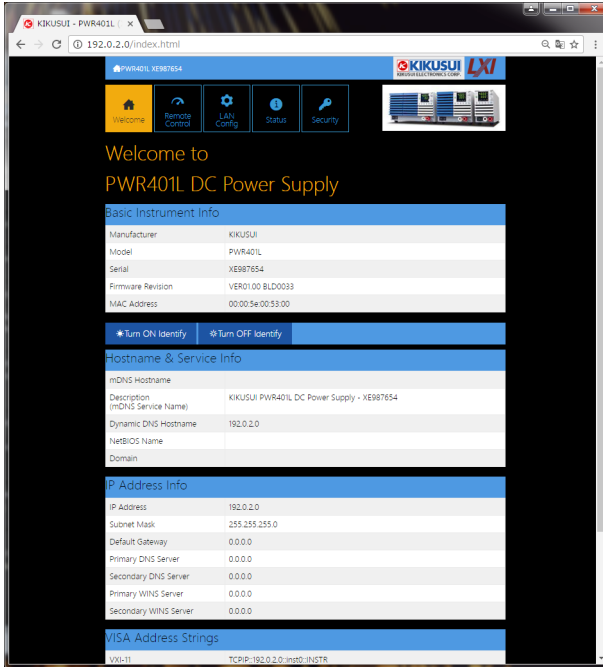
KIKUSUI - PWR401L (

192.0.2.0/index.html

PWR401L XE987654

KIKUSUI
KIKUSUI ELECTRONICS CORP.
LXI

Welcome
Remote Control
LAN Config
Status
Security

Welcome to
PWR401L DC Power Supply

Basic Instrument Info

| | |
|---|---|
| Manufacturer | KIKUSUI |
| Model | PWR401L |
| Serial | XE987654 |
| Firmware Revision | VER01.00 BLD0033 |
| MAC Address | 00:00:5e:00:53:00 |

Turn ON Identify
Turn OFF Identify

Hostname & Service Info

| | |
|---|---|
| mDNS Hostname | |
| Description (mDNS Service Name) | KIKUSUI PWR401L DC Power Supply - XE987654 |
| Dynamic DNS Hostname | 192.0.2.0 |
| NetBIOS Name | |
| Domain | |

IP Address Info

| | |
|---|---|
| IP Address | 192.0.2.0 |
| Subnet Mask | 255.255.255.0 |
| Default Gateway | 0.0.0.0 |
| Primary DNS Server | 0.0.0.0 |
| Secondary DNS Server | 0.0.0.0 |
| Primary WINS Server | 0.0.0.0 |
| Secondary WINS Server | 0.0.0.0 |

VISA Address Strings

| | |
|---|---|
| VXI-11 | TCPIP::192.0.2.0::inst0::INSTR |